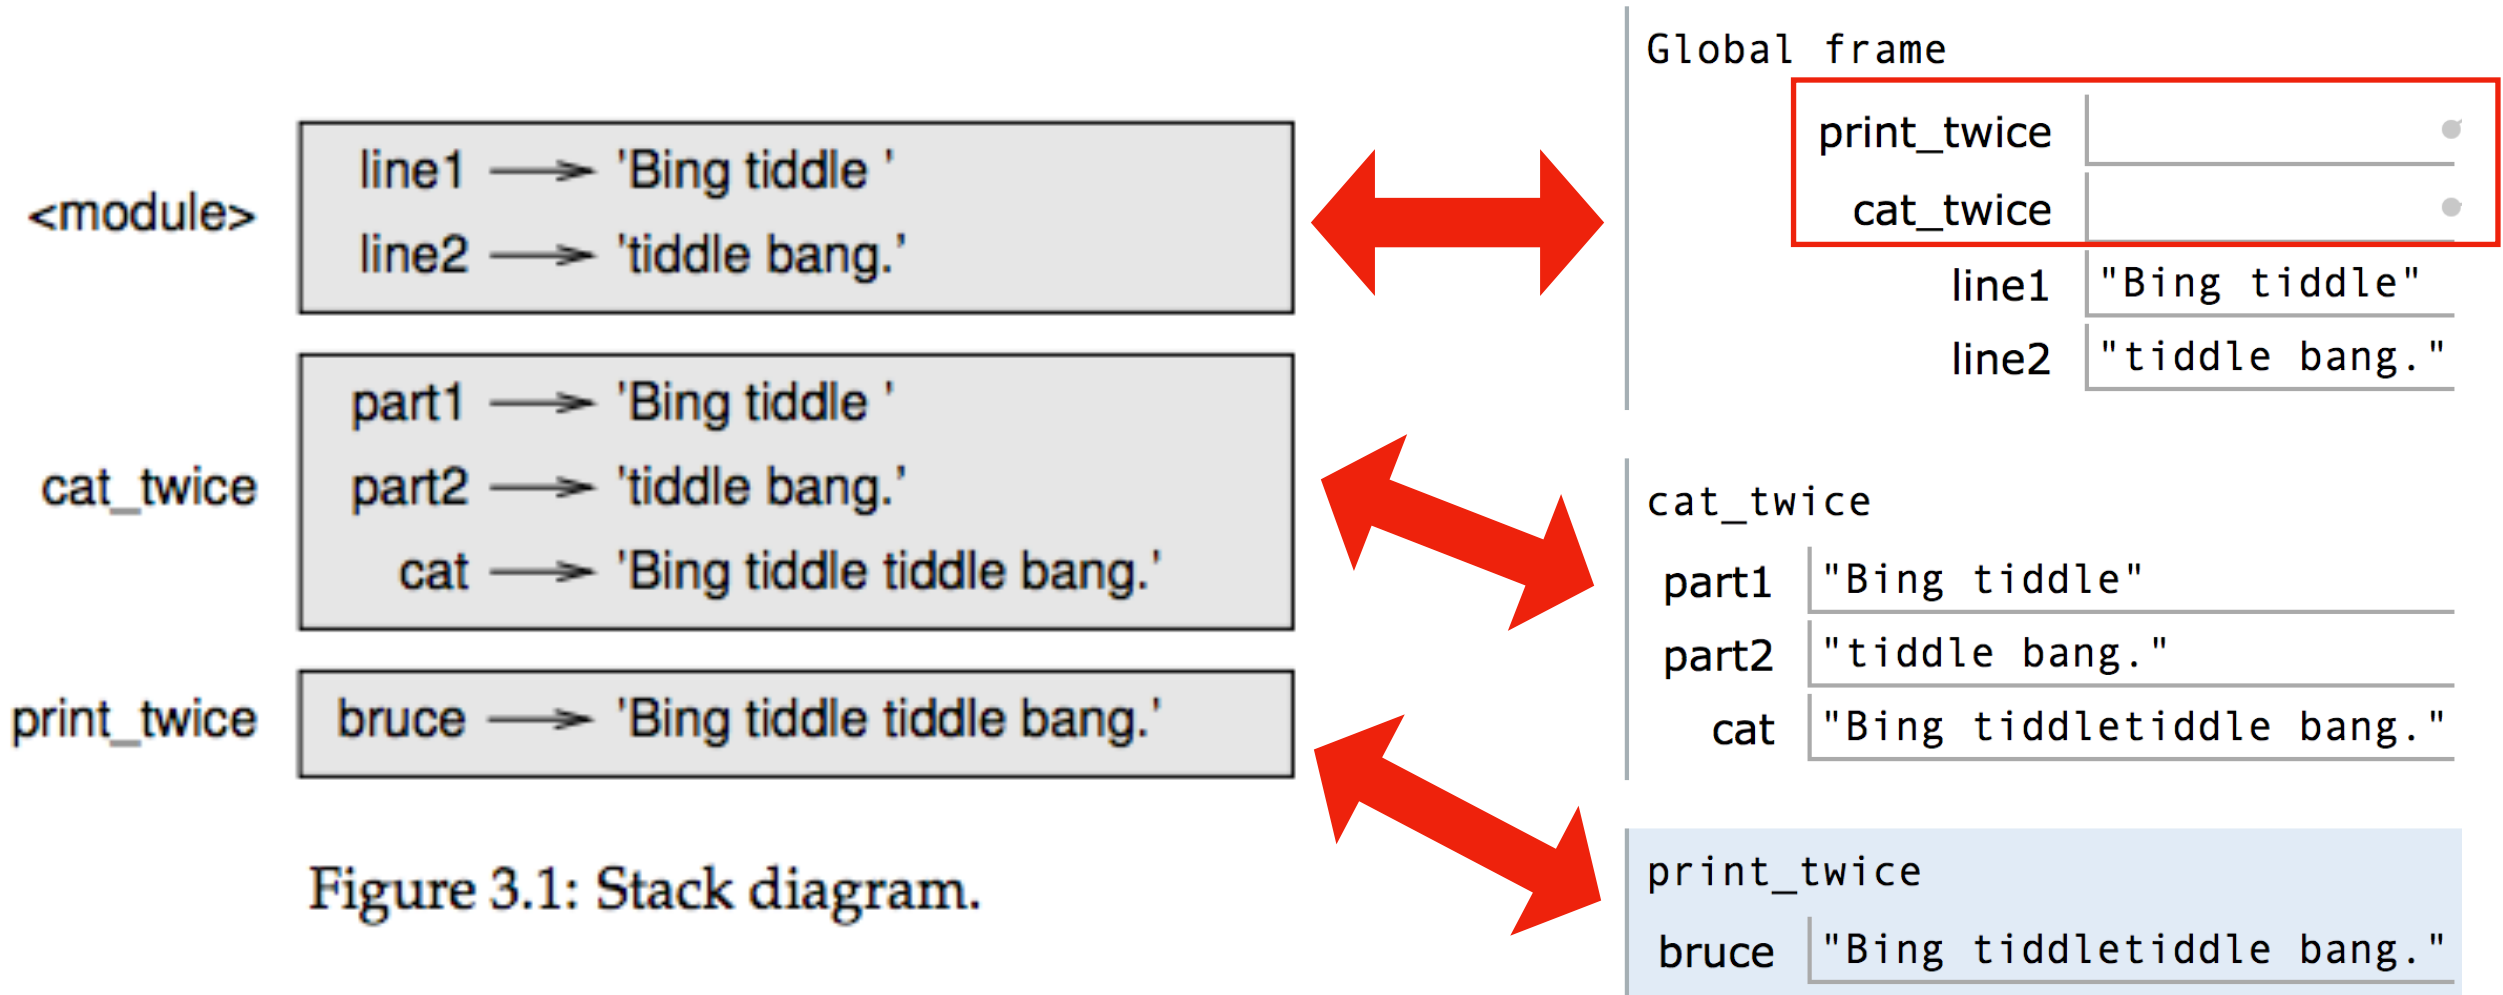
<module>
line1 → 'Bing tiddle '
line2 → 'tiddle bang.'

cat_twice
part1 → 'Bing tiddle '
part2 → 'tiddle bang.'
cat → 'Bing tiddle tiddle bang.'

print_twice
bruce → 'Bing tiddle tiddle bang.'

Figure 3.1: Stack diagram.

Global frame
print_twice
cat_twice
line1 "Bing tiddle"
line2 "tiddle bang."

cat_twice
part1 "Bing tiddle"
part2 "tiddle bang."
cat "Bing tiddletiddle bang."

print_twice
bruce "Bing tiddletiddle bang."